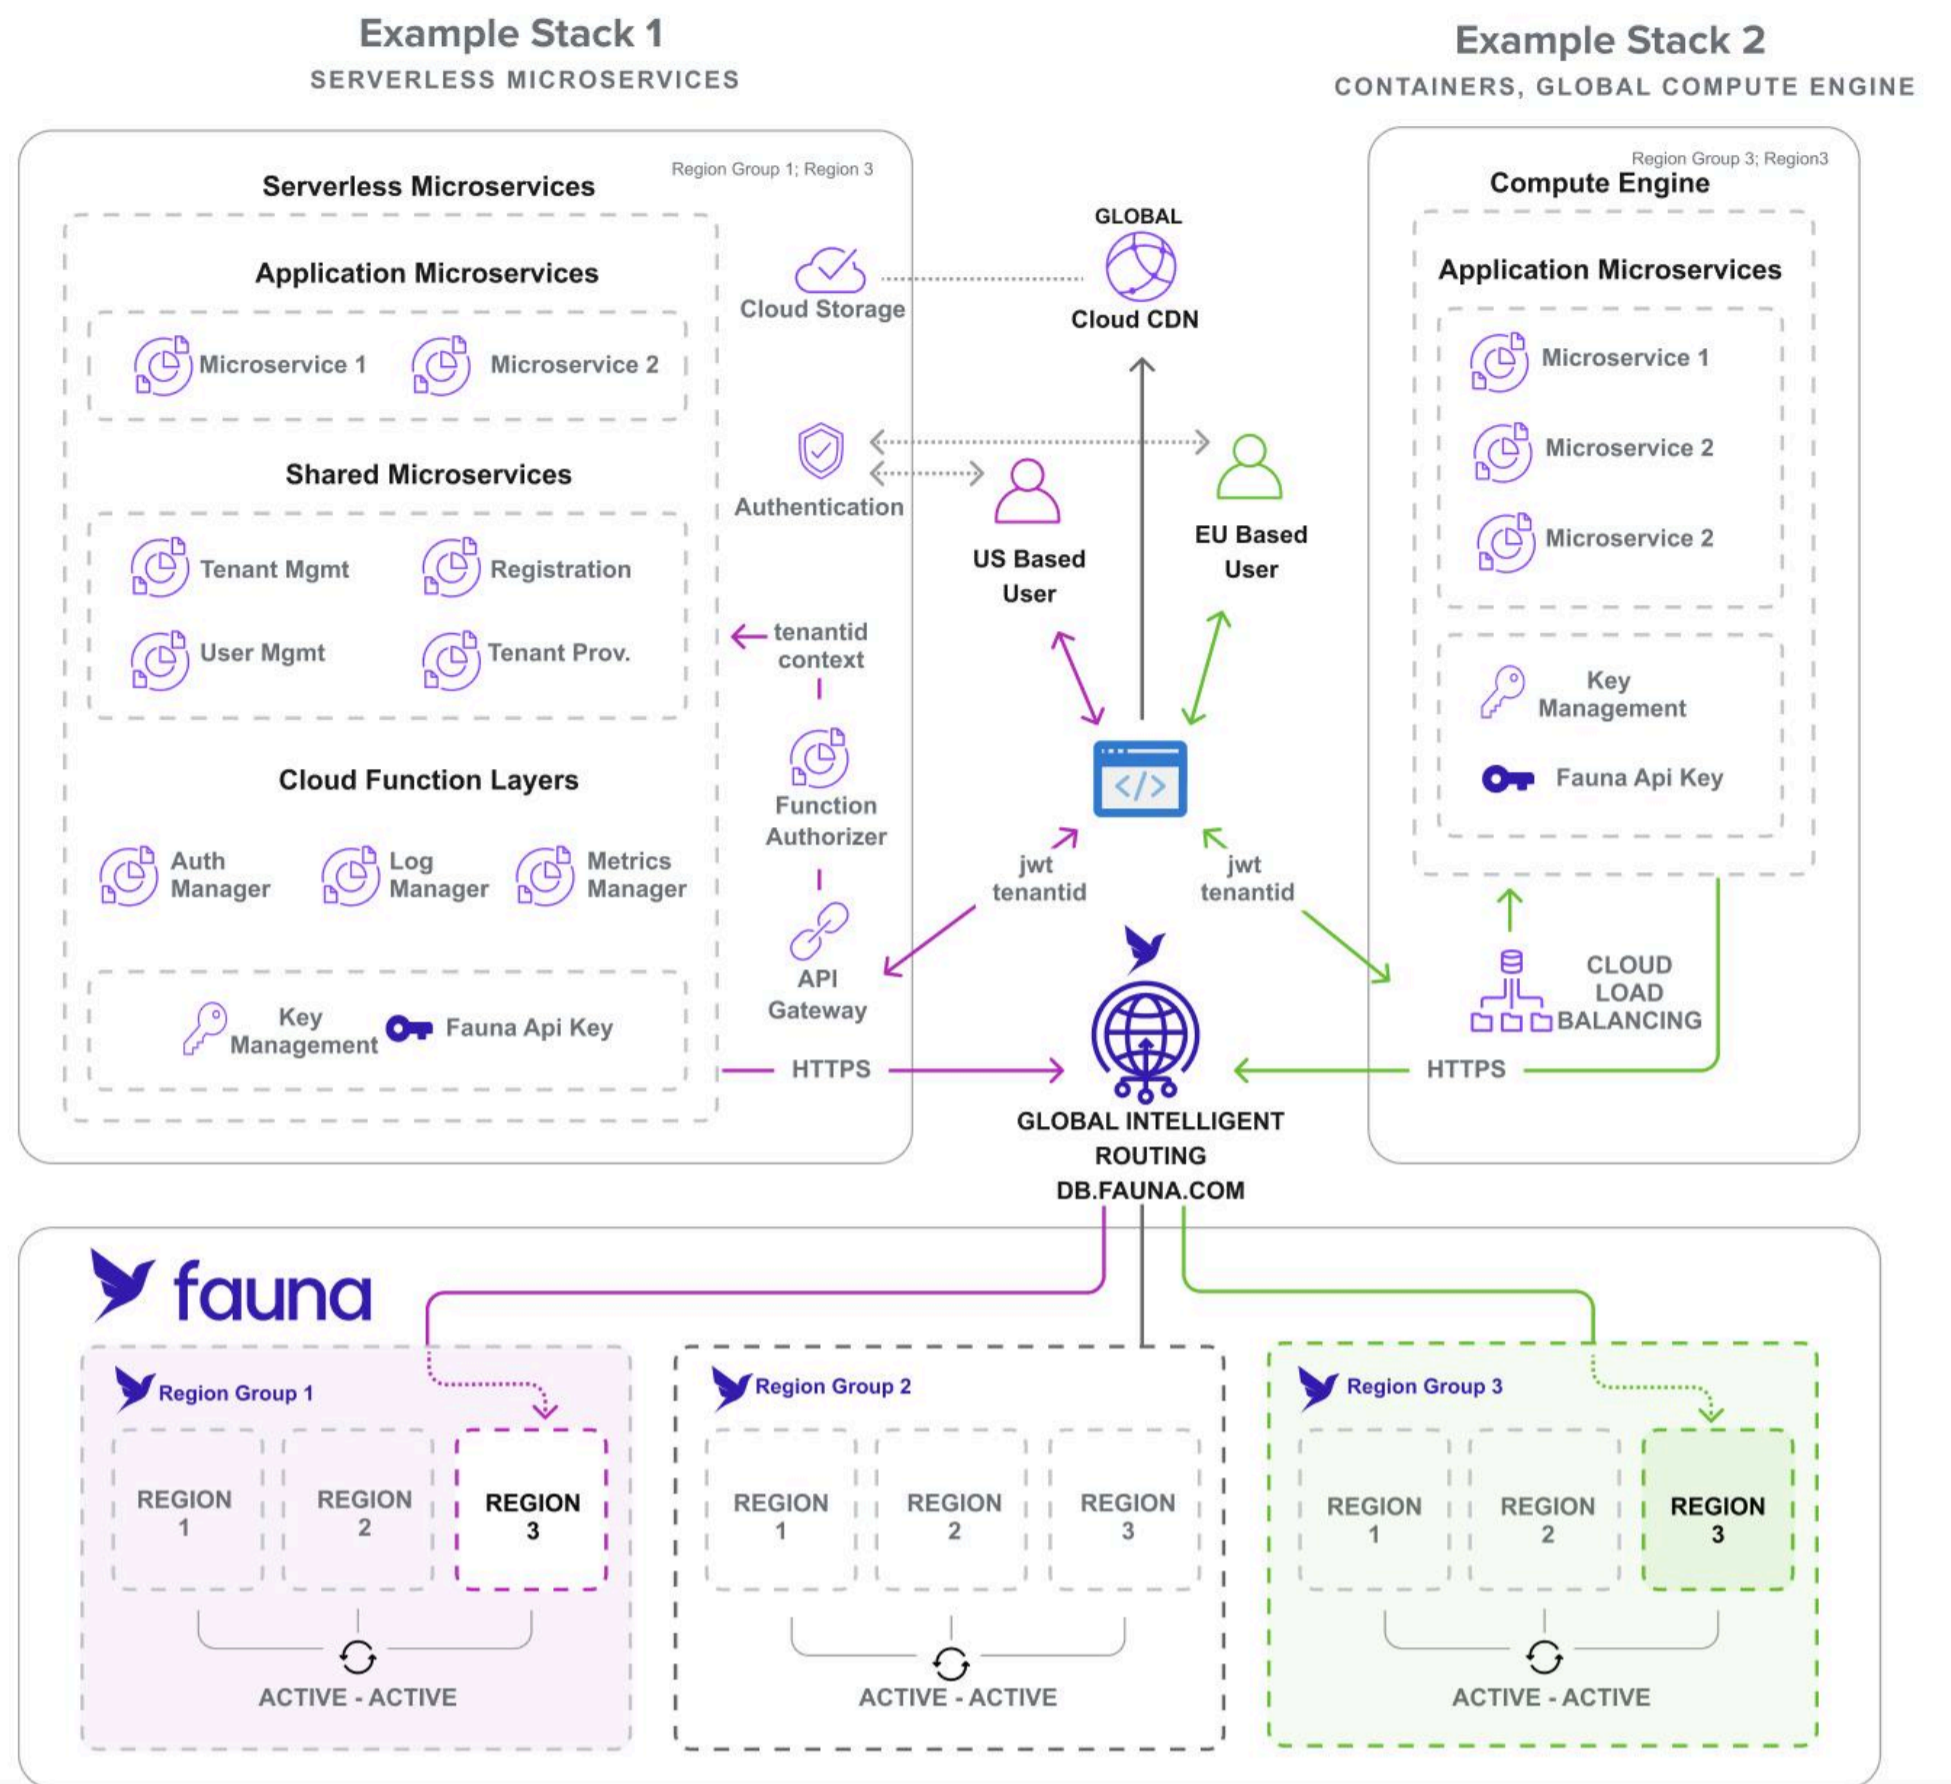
Example Stack 1
SERVERLESS MICROSERVICES

Example Stack 2
CONTAINERS, GLOBAL COMPUTE ENGINE

Region Group 1; Region 3
Serverless Microservices

Application Microservices

Microservice 1
Microservice 2

Shared Microservices

Tenant Mgmt
Registration
User Mgmt
Tenant Prov.

Cloud Function Layers

Auth Manager
Log Manager
Metrics Manager

Key Management
Fauna Api Key

Cloud Storage
Authentication
tenantid context
Function Authorizer
API Gateway
HTTPS

GLOBAL
Cloud CDN

US Based User
EU Based User

jwt tenantid
jwt tenantid

GLOBAL INTELLIGENT ROUTING
DB.FAUNA.COM

Region Group 3; Region3
Compute Engine

Application Microservices

Microservice 1
Microservice 2
Microservice 2

Key Management
Fauna Api Key

CLOUD LOAD BALANCING
HTTPS

fauna

Region Group 1
REGION 1
REGION 2
REGION 3
ACTIVE - ACTIVE

Region Group 2
REGION 1
REGION 2
REGION 3
ACTIVE - ACTIVE

Region Group 3
REGION 1
REGION 2
REGION 3
ACTIVE - ACTIVE